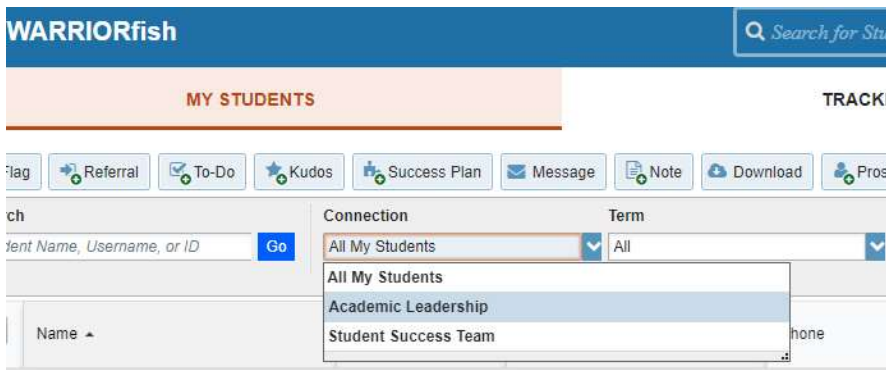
WARRIORfish

Search for Stu

MY STUDENTS

TRACKI

Flag
Referral
To-Do
Kudos
Success Plan
Message
Note
Download
Pros

rch

dent Name, Username, or ID

Go

Connection

All My Students

Term

All

All My Students
Academic Leadership
Student Success Team

Name

hone